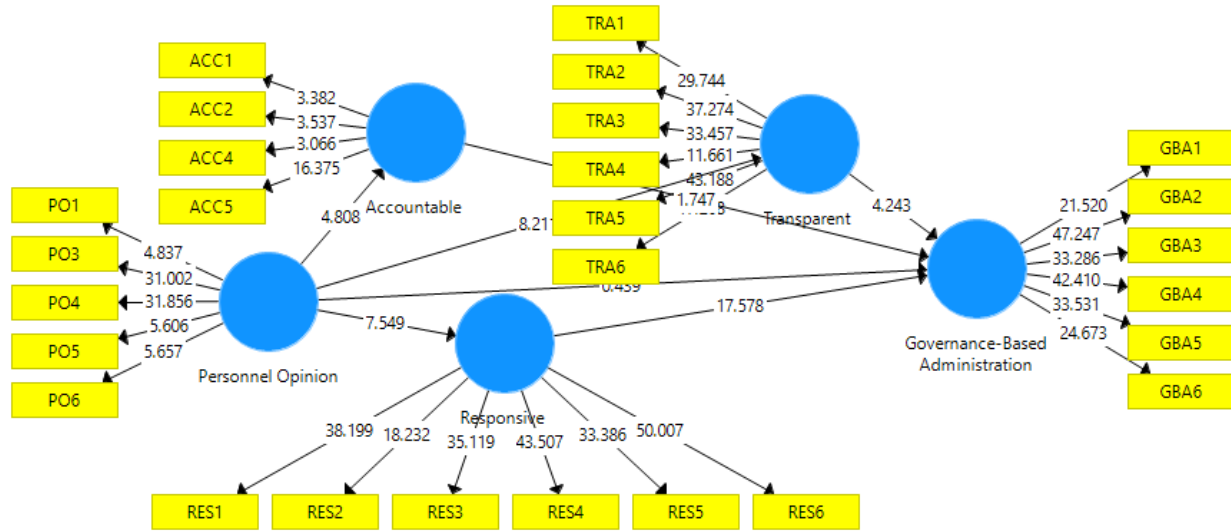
TRA1
TRA2
TRA3
TRA4
TRA5
TRA6
ACC1
ACC2
ACC4
ACC5
3.382
3.537
3.066
16.375
29.744
37.274
33.457
11.661
43.188
1.747
Accountable
Transparent
4.243
PO1
PO3
PO4
PO5
PO6
4.837
31.002
31.856
5.606
5.657
4.808
8.21
0.439
Personnel Opinion
7.549
17.578
Responsive
GBA1
GBA2
GBA3
GBA4
GBA5
GBA6
21.520
47.247
33.286
42.410
33.531
24.673
Governance-Based Administration
38.199
18.232
35.119
43.507
33.386
50.007
RES1
RES2
RES3
RES4
RES5
RES6